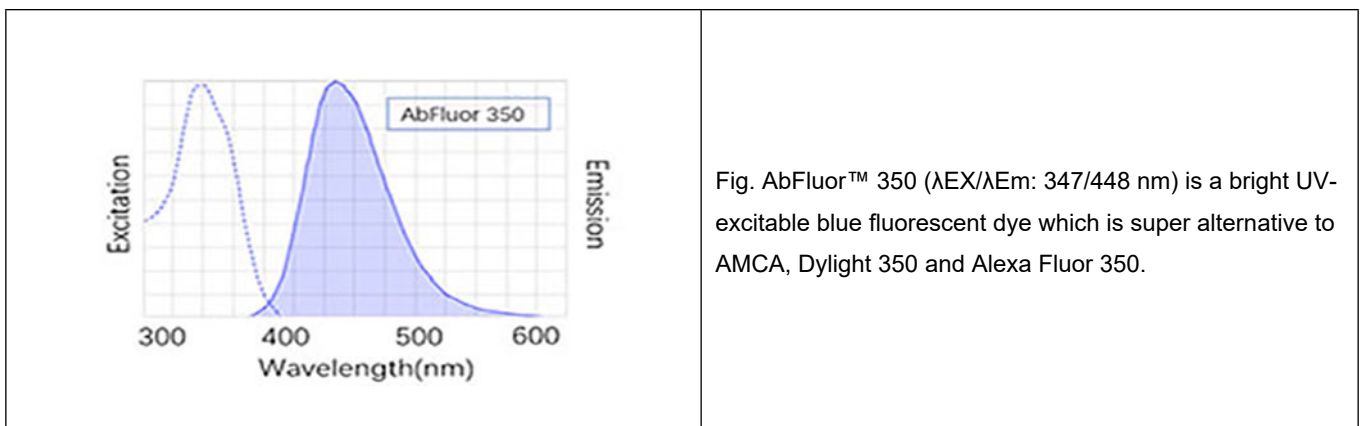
| AbFluor 350<br>Excitation<br>Emission<br>300 400 500 600<br>Wavelength(nm) | Fig. AbFluor™ 350 (λEX/λEm: 347/448 nm) is a bright UV-excitable blue fluorescent dye which is super alternative to AMCA, Dylight 350 and Alexa Fluor 350. |
|---|---|